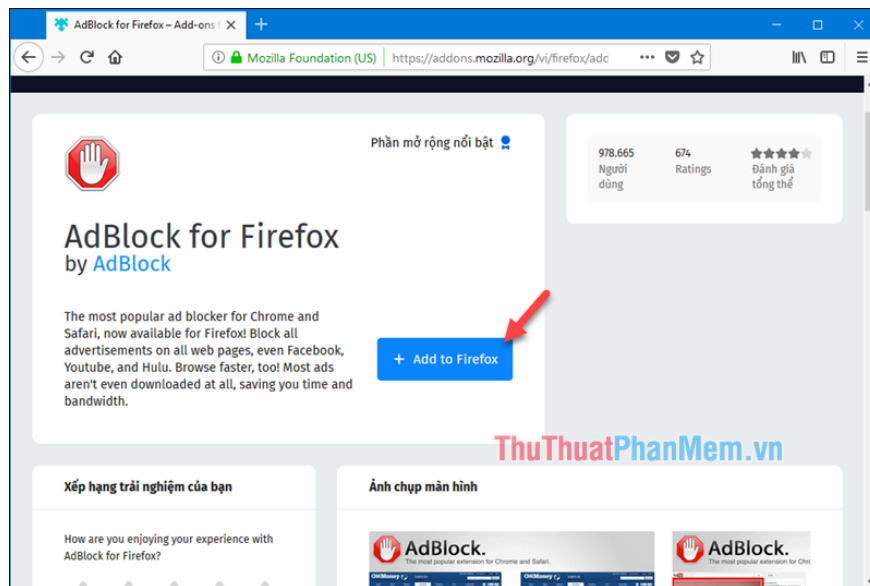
AdBlock for Firefox – Add-ons f

Mozilla Foundation (US) https://addons.mozilla.org/vi/firefox/add

Phần mở rộng nổi bật

978.665 Người dùng

674 Ratings

Đánh giá tổng thể

AdBlock for Firefox
by AdBlock

The most popular ad blocker for Chrome and Safari, now available for Firefox! Block all advertisements on all web pages, even Facebook, Youtube, and Hulu. Browse faster, too! Most ads aren't even downloaded at all, saving you time and bandwidth.

+ Add to Firefox

ThuThuatPhanMem.vn

Xếp hạng trải nghiệm của bạn

How are you enjoying your experience with AdBlock for Firefox?

Ảnh chụp màn hình

AdBlock.
The most popular extension for Chrome and Safari.

AdBlock.